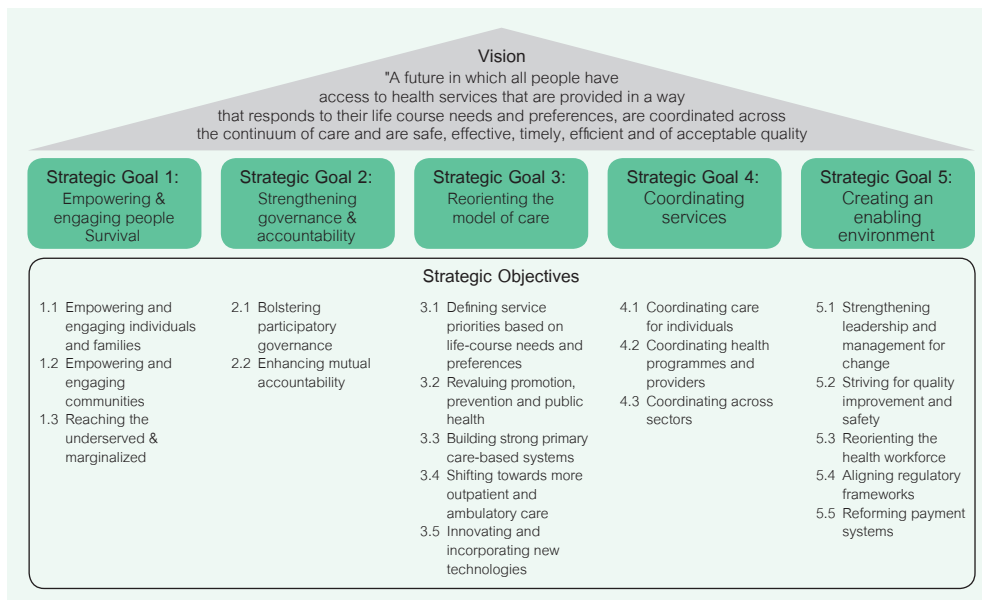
Vision

"A future in which all people have access to health services that are provided in a way that responds to their life course needs and preferences, are coordinated across the continuum of care and are safe, effective, timely, efficient and of acceptable quality

Strategic Goal 1: Empowering & engaging people Survival

Strategic Goal 2: Strengthening governance & accountability

Strategic Goal 3: Reorienting the model of care

Strategic Goal 4: Coordinating services

Strategic Goal 5: Creating an enabling environment

Strategic Objectives

1.1 Empowering and engaging individuals and families
1.2 Empowering and engaging communities
1.3 Reaching the underserved & marginalized

2.1 Bolstering participatory governance
2.2 Enhancing mutual accountability

3.1 Defining service priorities based on life-course needs and preferences
3.2 Revaluing promotion, prevention and public health
3.3 Building strong primary care-based systems
3.4 Shifting towards more outpatient and ambulatory care
3.5 Innovating and incorporating new technologies

4.1 Coordinating care for individuals
4.2 Coordinating health programmes and providers
4.3 Coordinating across sectors

5.1 Strengthening leadership and management for change
5.2 Striving for quality improvement and safety
5.3 Reorienting the health workforce
5.4 Aligning regulatory frameworks
5.5 Reforming payment systems